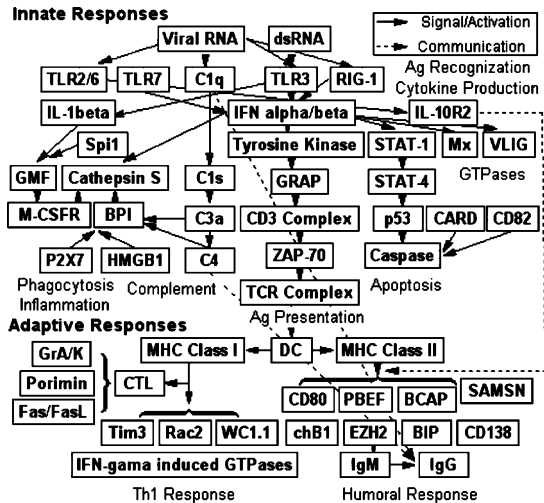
Innate Responses

Signal/Activation
Communication

Viral RNA
dsRNA
TLR2/6
TLR7
C1q
TLR3
RIG-1
Ag Recognization
Cytokine Production
IL-1beta
IFN alpha/beta
IL-10R2
Spi1
Tyrosine Kinase
STAT-1
Mx
VLIG
GMF
Cathepsin S
C1s
GRAP
STAT-4
GTPases
M-CSFR
BPI
C3a
CD3 Complex
p53
CARD
CD82
P2X7
HMGB1
C4
ZAP-70
Caspase
Phagocytosis
Inflammation
Complement
TCR Complex
Apoptosis
Ag Presentation

Adaptive Responses
GrA/K
MHC Class I
DC
MHC Class II
Porimin
CTL
SAMSN
Fas/FasL
CD80
PBEF
BCAP
Tim3
Rac2
WC1.1
chB1
EZH2
BIP
CD138
IFN-gama induced GTPases
IgM
IgG
Th1 Response
Humoral Response